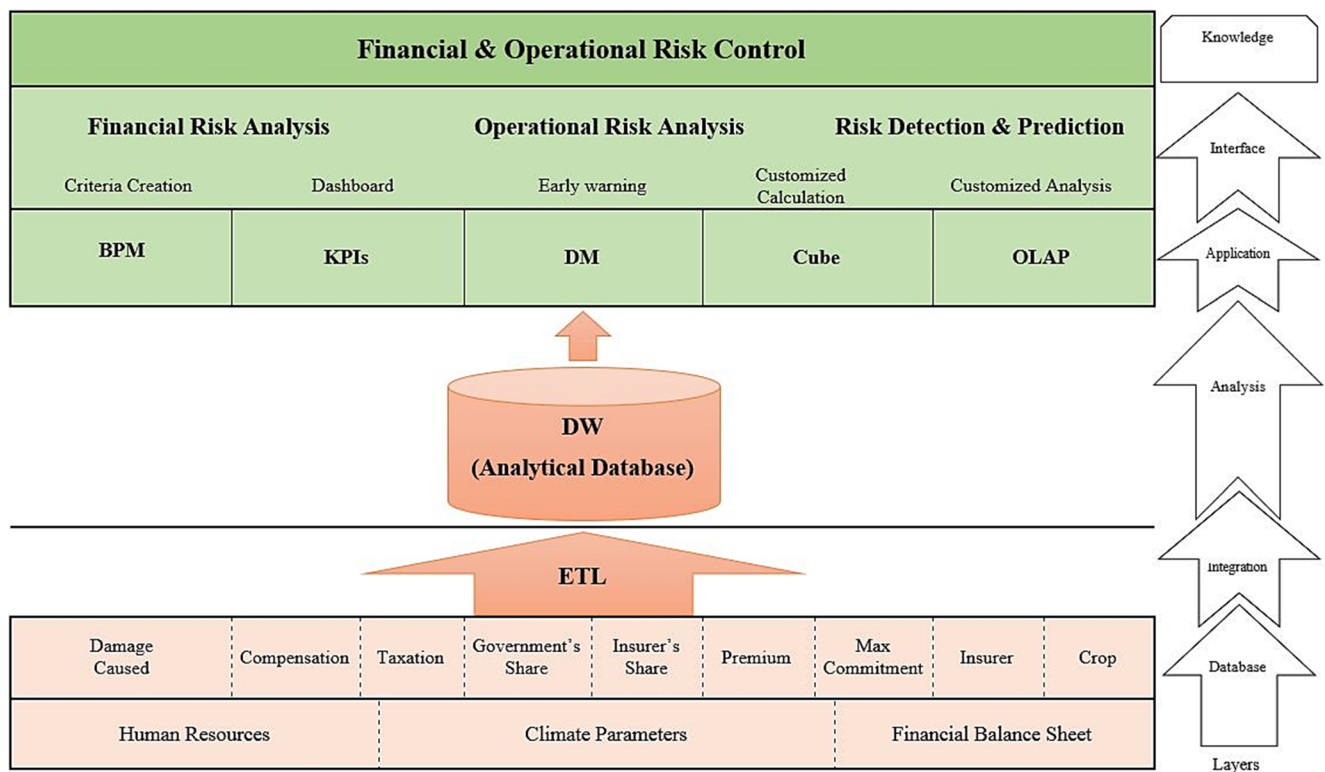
Financial & Operational Risk Control

Financial Risk Analysis
Operational Risk Analysis
Risk Detection & Prediction

Criteria Creation
Dashboard
Early warning
Customized Calculation
Customized Analysis

| BPM | KPIs | DM | Cube | OLAP |
|---|---|---|---|---|

DW
(Analytical Database)

ETL

| Damage Caused | Compensation | Taxation | Government's Share | Insurer's Share | Premium | Max Commitment | Insurer | Crop |
|---|---|---|---|---|---|---|---|---|

| Human Resources | Climate Parameters | Financial Balance Sheet |
|---|---|---|

Knowledge
Interface
Application
Analysis
Integration
Database
Layers